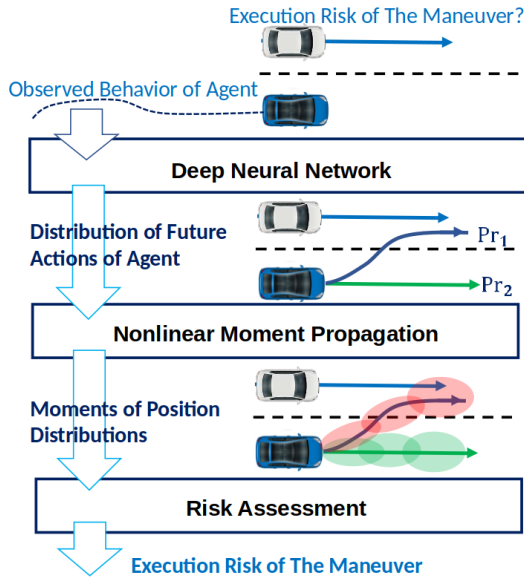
Execution Risk of The Maneuver?

Observed Behavior of Agent

Deep Neural Network

Distribution of Future Actions of Agent

$\mathrm{Pr}_1$

$\mathrm{Pr}_2$

Nonlinear Moment Propagation

Moments of Position Distributions

Risk Assessment

Execution Risk of The Maneuver